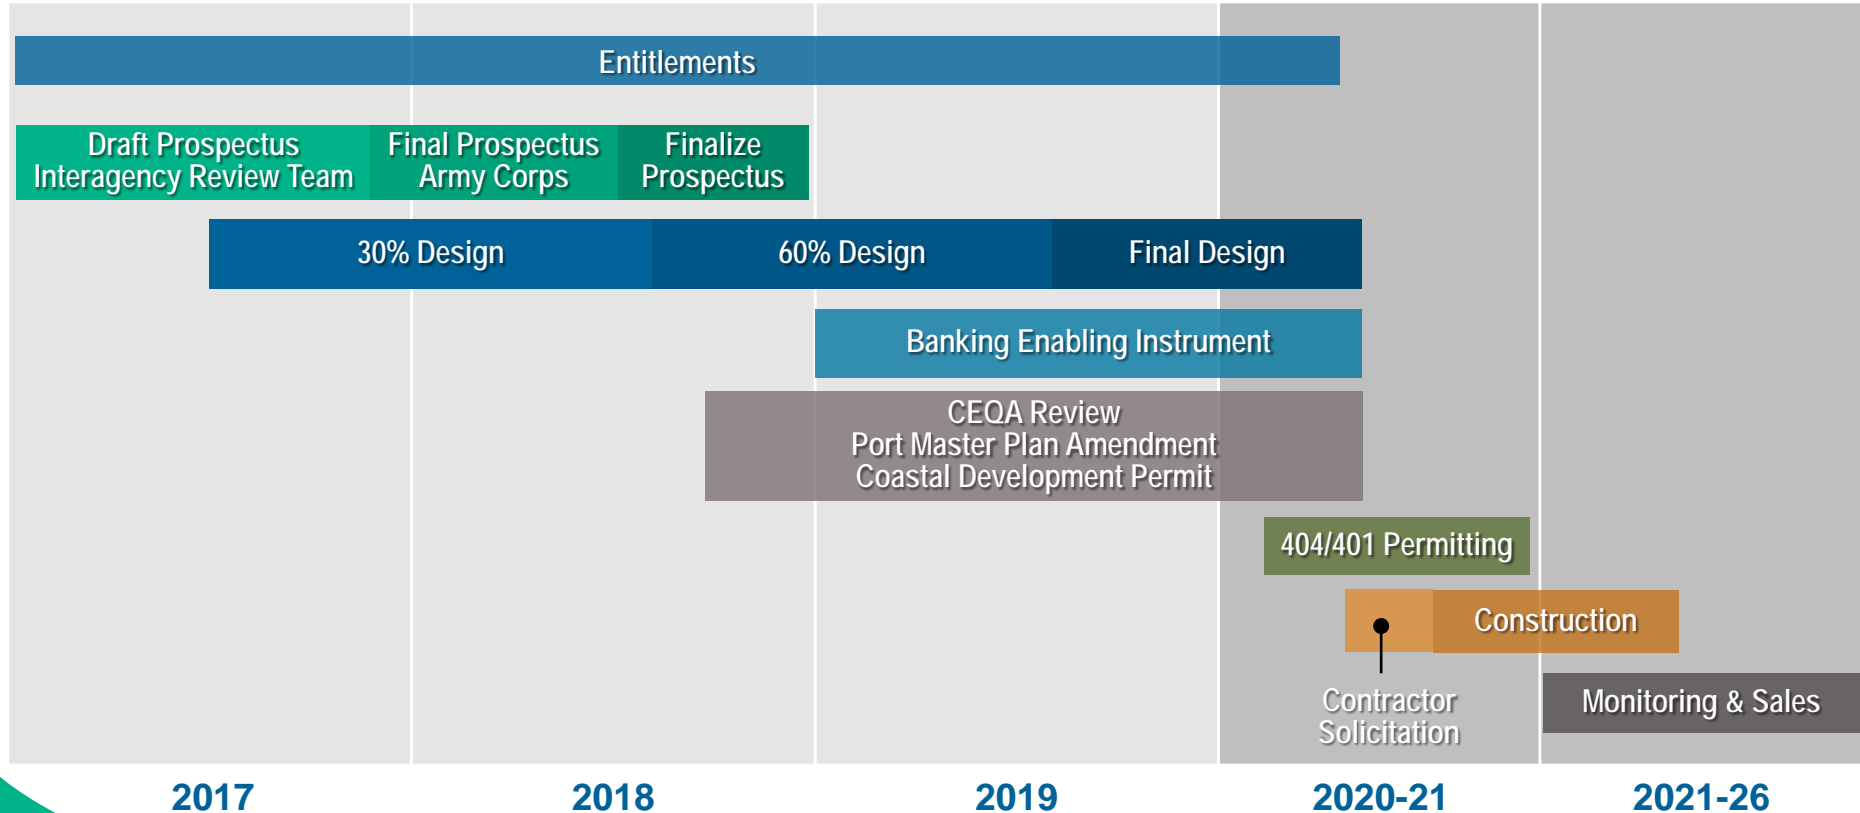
Entitlements

Draft Prospectus Interagency Review Team

Final Prospectus Army Corps

Finalize Prospectus

30% Design

60% Design

Final Design

Banking Enabling Instrument

CEQA Review
Port Master Plan Amendment
Coastal Development Permit

404/401 Permitting

Construction

Contractor Solicitation

Monitoring & Sales

2017

2018

2019

2020-21

2021-26